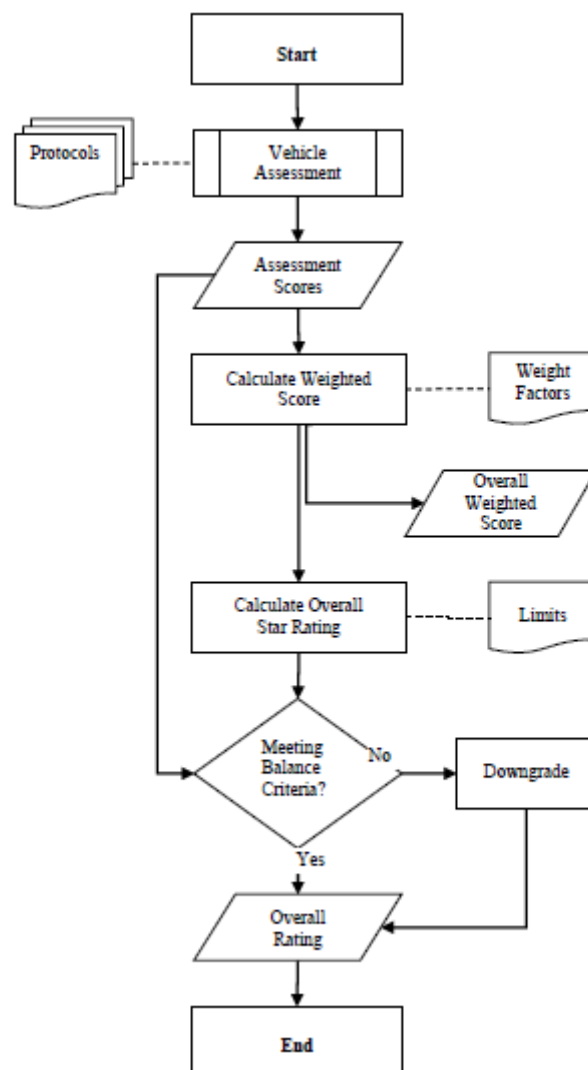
Start

Protocols

Vehicle Assessment

Assessment Scores

Calculate Weighted Score

Weight Factors

Overall Weighted Score

Calculate Overall Star Rating

Limits

Meeting Balance Criteria?

No

Downgrade

Yes

Overall Rating

End